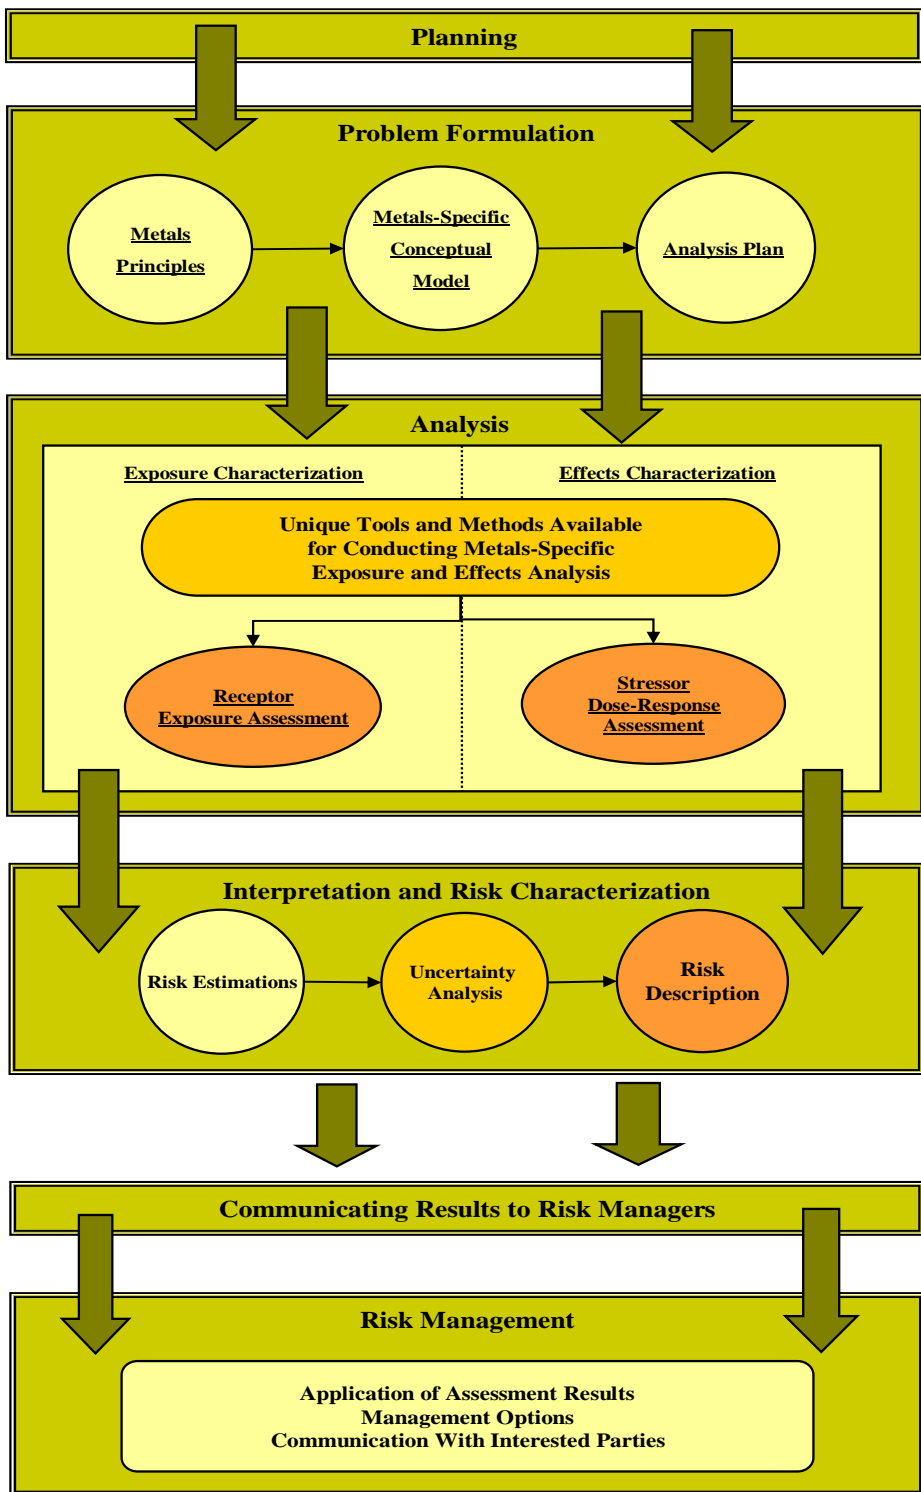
Planning

Problem Formulation

Metals Principles

Metals-Specific Conceptual Model

Analysis Plan

Analysis

Exposure Characterization

Effects Characterization

Unique Tools and Methods Available for Conducting Metals-Specific Exposure and Effects Analysis

Receptor Exposure Assessment

Stressor Dose-Response Assessment

Interpretation and Risk Characterization

Risk Estimations

Uncertainty Analysis

Risk Description

Communicating Results to Risk Managers

Risk Management

Application of Assessment Results
Management Options
Communication With Interested Parties